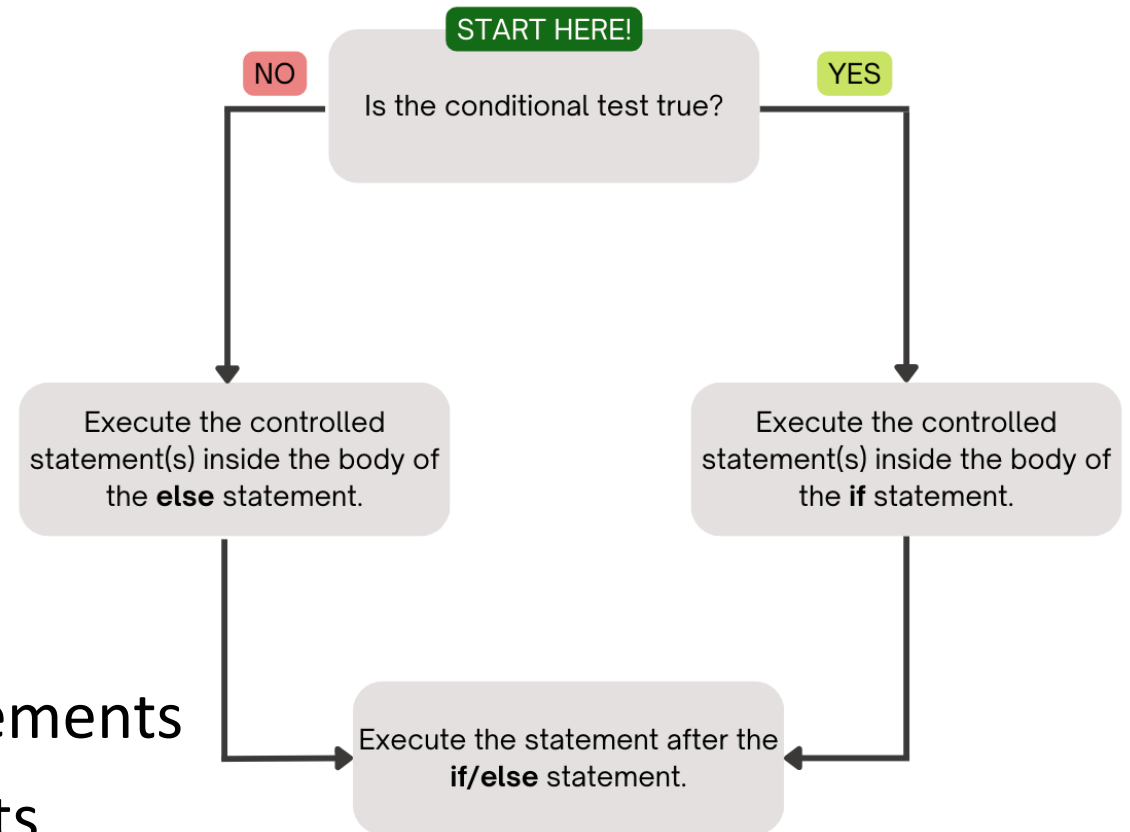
START HERE!

NO

Is the conditional test true?

YES

Execute the controlled statement(s) inside the body of the **else** statement.

Execute the controlled statement(s) inside the body of the **if** statement.

ements

ts

Execute the statement after the **if/else** statement.